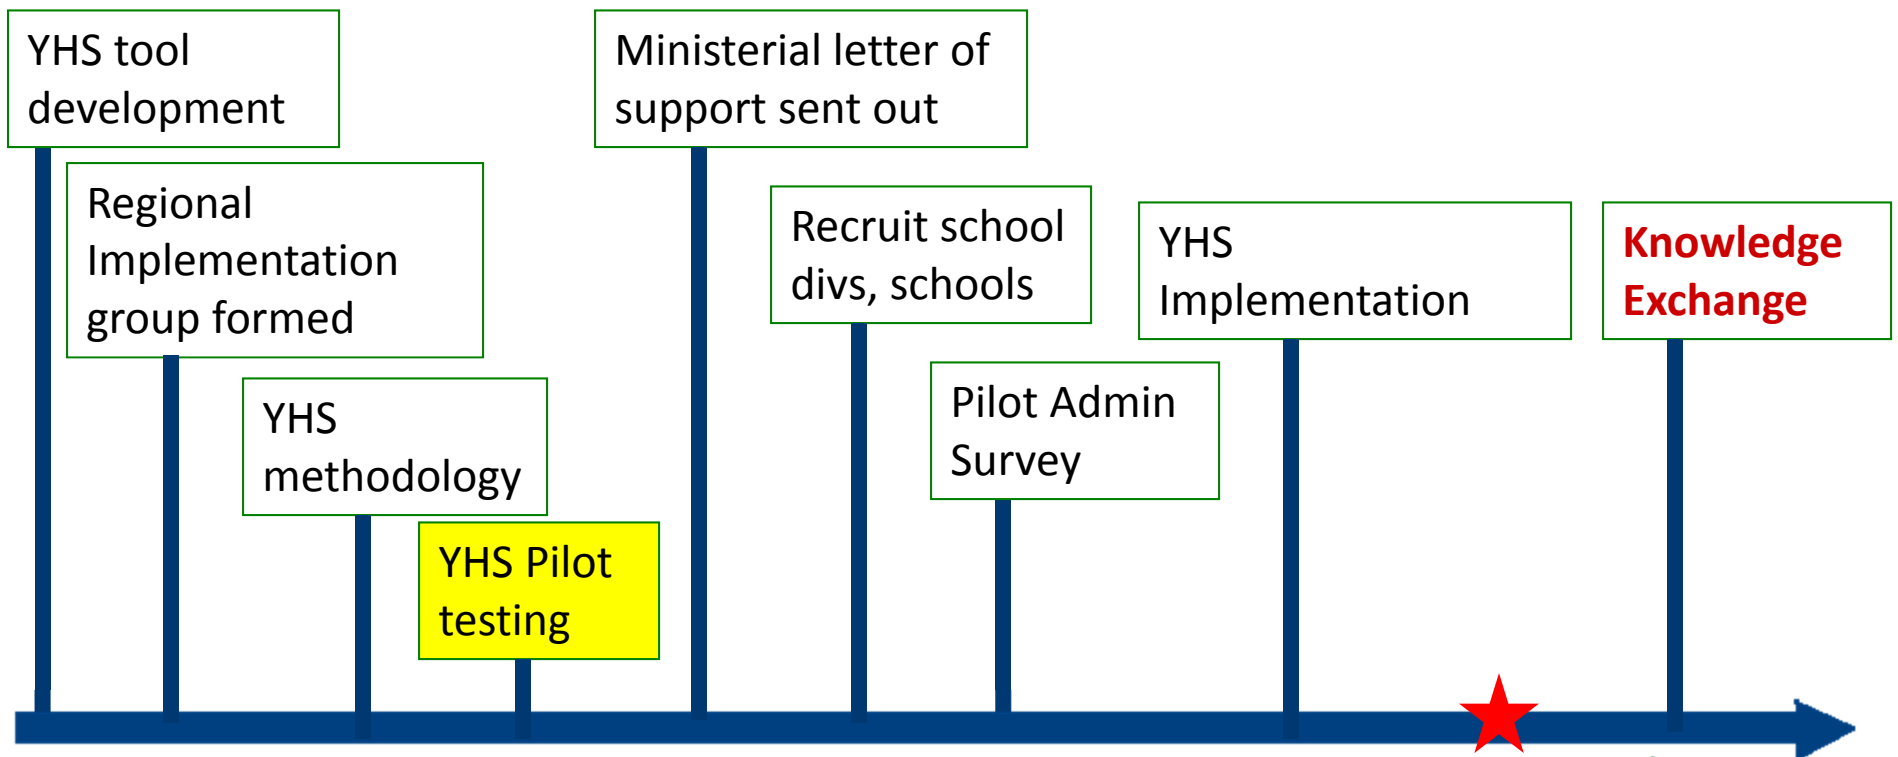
YHS tool development

Regional Implementation group formed

YHS methodology

YHS Pilot testing

Ministerial letter of support sent out

Recruit school divs, schools

Pilot Admin Survey

YHS Implementation

Knowledge Exchange